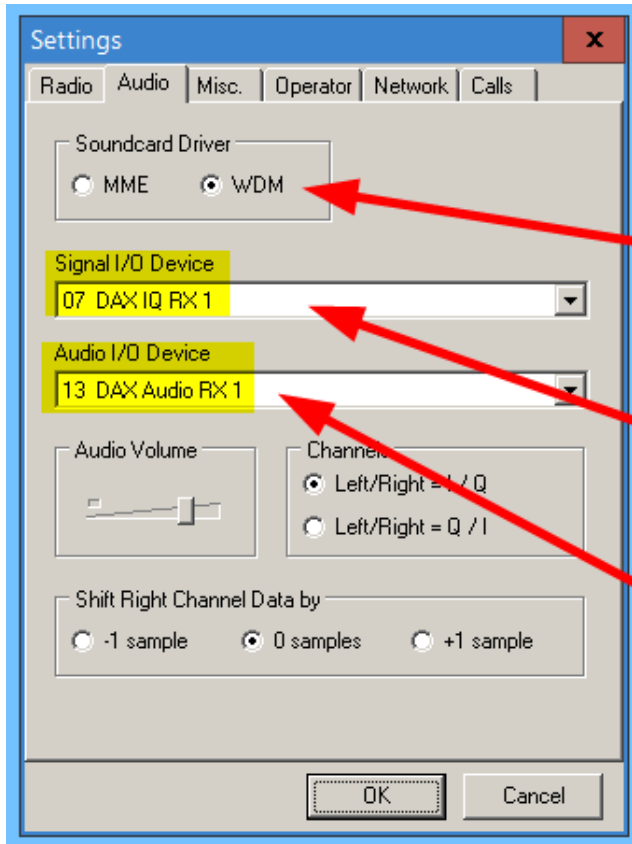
Settings
x
Radio | Audio | Misc. | Operator | Network | Calls

Soundcard Driver
MME
WDM

Signal I/O Device
07 DAX IQ RX 1

Audio I/O Device
13 DAX Audio RX 1

Audio Volume

Channels
Left/Right = I / Q
Left/Right = Q / I

Shift Right Channel Data by
-1 sample
0 samples
+1 sample

OK
Cancel